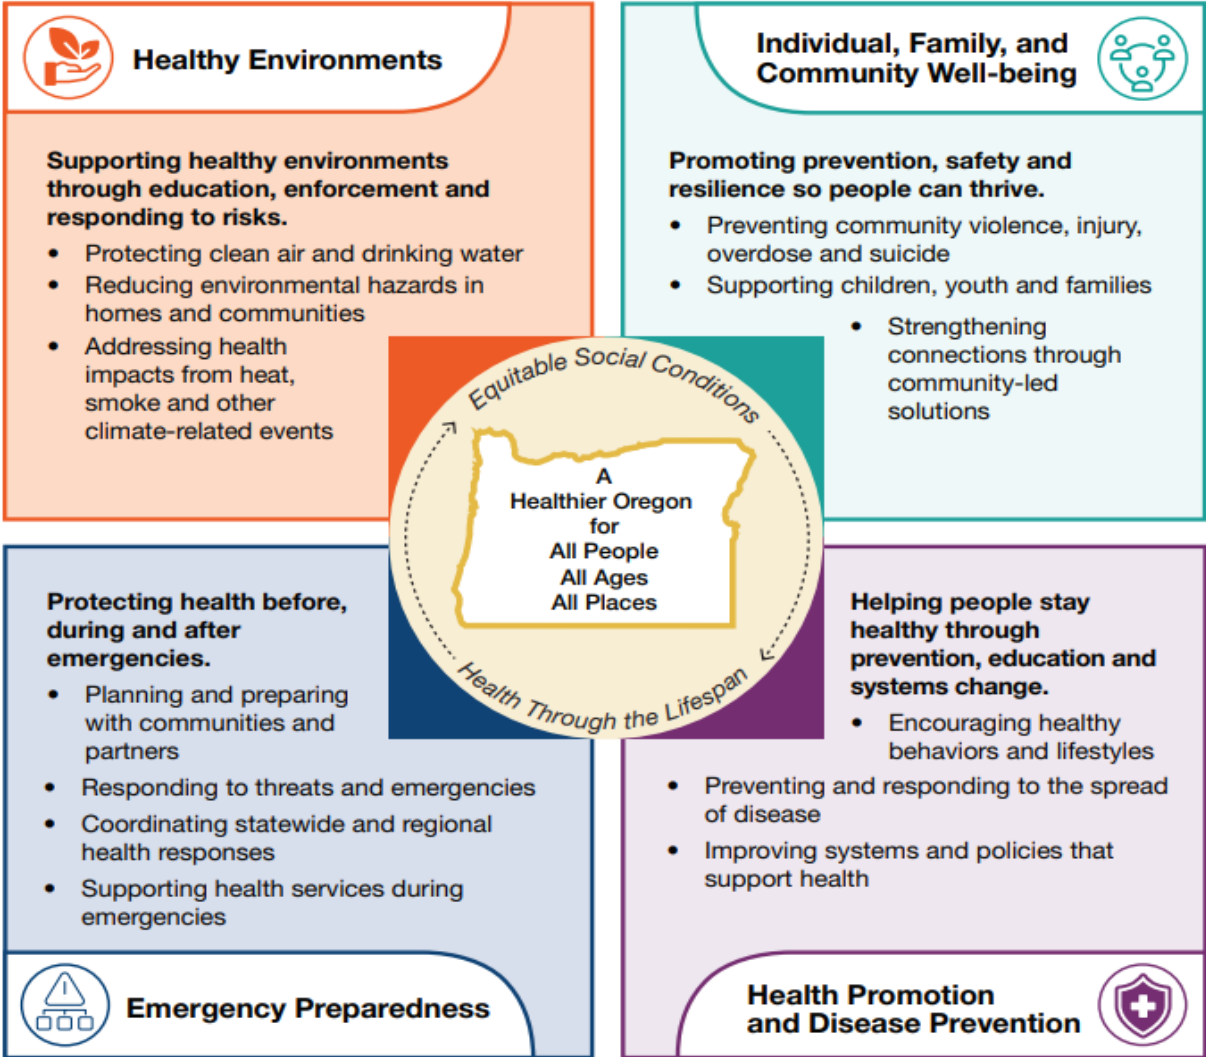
Healthy Environments

Supporting healthy environments through education, enforcement and responding to risks.

- Protecting clean air and drinking water
- Reducing environmental hazards in homes and communities
- Addressing health impacts from heat, smoke and other climate-related events

Individual, Family, and Community Well-being

Promoting prevention, safety and resilience so people can thrive.

- Preventing community violence, injury, overdose and suicide
- Supporting children, youth and families
- Strengthening connections through community-led solutions

Equitable Social Conditions

A Healthier Oregon for All People All Ages All Places

Health Through the Lifespan

Protecting health before, during and after emergencies.

- Planning and preparing with communities and partners
- Responding to threats and emergencies
- Coordinating statewide and regional health responses
- Supporting health services during emergencies

Emergency Preparedness

Helping people stay healthy through prevention, education and systems change.

- Encouraging healthy behaviors and lifestyles
- Preventing and responding to the spread of disease
- Improving systems and policies that support health

Health Promotion and Disease Prevention